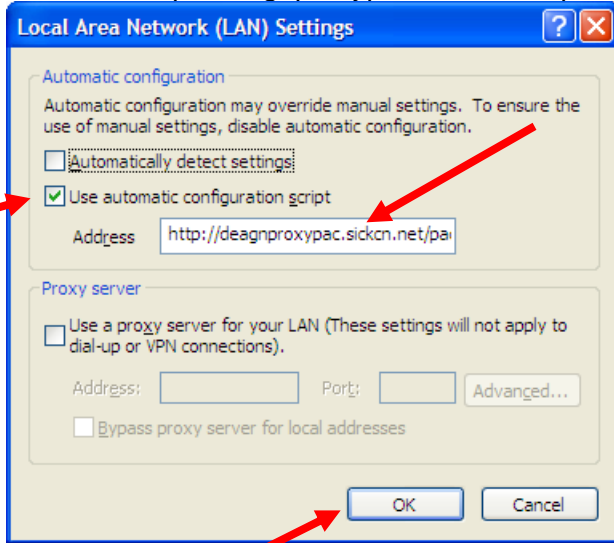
Local Area Network (LAN) Settings

Automatic configuration

Automatic configuration may override manual settings. To ensure the use of manual settings, disable automatic configuration.

Automatically detect settings

Use automatic configuration script

Address http://deagnproxypac.sickcn.net/pa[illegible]

Proxy server

Use a proxy server for your LAN (These settings will not apply to dial-up or VPN connections).

Address: Port: Advanced...

Bypass proxy server for local addresses

OK Cancel